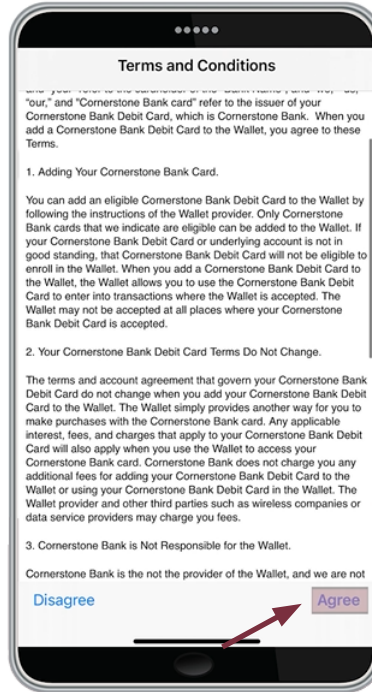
Terms and Conditions

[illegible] "our," and "Cornerstone Bank card" refer to the issuer of your Cornerstone Bank Debit Card, which is Cornerstone Bank. When you add a Cornerstone Bank Debit Card to the Wallet, you agree to these Terms.

1. Adding Your Cornerstone Bank Card.

You can add an eligible Cornerstone Bank Debit Card to the Wallet by following the instructions of the Wallet provider. Only Cornerstone Bank cards that we indicate are eligible can be added to the Wallet. If your Cornerstone Bank Debit Card or underlying account is not in good standing, that Cornerstone Bank Debit Card will not be eligible to enroll in the Wallet. When you add a Cornerstone Bank Debit Card to the Wallet, the Wallet allows you to use the Cornerstone Bank Debit Card to enter into transactions where the Wallet is accepted. The Wallet may not be accepted at all places where your Cornerstone Bank Debit Card is accepted.

2. Your Cornerstone Bank Debit Card Terms Do Not Change.

The terms and account agreement that govern your Cornerstone Bank Debit Card do not change when you add your Cornerstone Bank Debit Card to the Wallet. The Wallet simply provides another way for you to make purchases with the Cornerstone Bank card. Any applicable interest, fees, and charges that apply to your Cornerstone Bank Debit Card will also apply when you use the Wallet to access your Cornerstone Bank card. Cornerstone Bank does not charge you any additional fees for adding your Cornerstone Bank Debit Card to the Wallet or using your Cornerstone Bank Debit Card in the Wallet. The Wallet provider and other third parties such as wireless companies or data service providers may charge you fees.

3. Cornerstone Bank is Not Responsible for the Wallet.

Cornerstone Bank is the not the provider of the Wallet, and we are not

Disagree

Agree